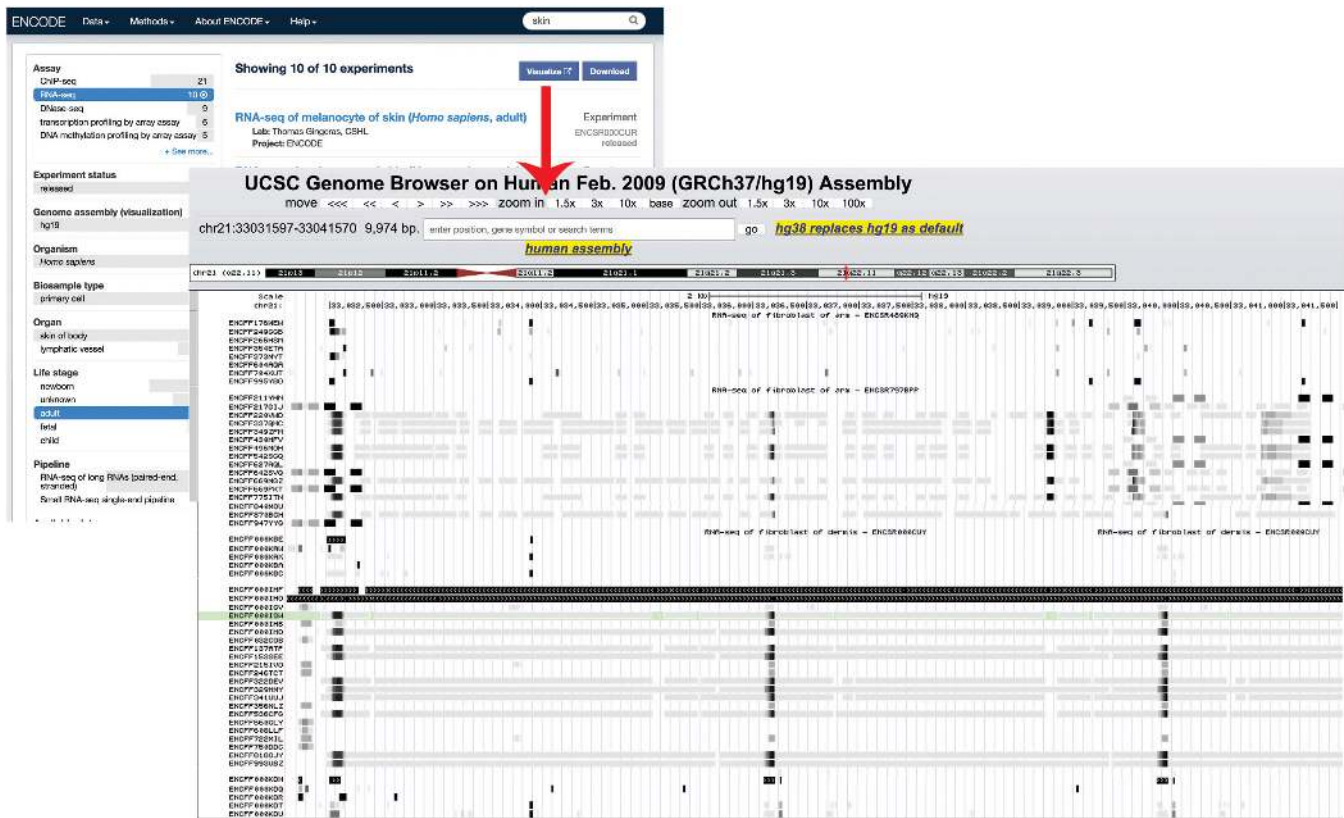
ENCODE Data▾ Methods▾ About ENCODE▾ Help▾ skin

Assay
ChIP-seq 21
RNA-seq 10
DNase-seq 9
transcription profiling by array assay 6
DNA methylation profiling by array assay 5
+ See more...

Experiment status
released

Genome assembly (visualization)
hg19

Organism
Homo sapiens

Biosample type
primary cell

Organ
skin of body
lymphatic vessel

Life stage
newborn
unknown
adult
fetal
child

Pipeline
RNA-seq of long RNAs (paired-end, stranded)
Small RNA-seq single-end pipeline

Showing 10 of 10 experiments

Visualize Download

RNA-seq of melanocyte of skin (Homo sapiens, adult)
Lab: Thomas Gingeras, CSHL
Project: ENCODE

Experiment
ENCSR000CUR
released

UCSC Genome Browser on Human Feb. 2009 (GRCh37/hg19) Assembly

move <<< << < > >> >>> zoom in 1.5x 3x 10x base zoom out 1.5x 3x 10x 100x

chr21:33031597-33041570 9,974 bp. enter position, gene symbol or search terms go hg38 replaces hg19 as default human assembly

chr21 (q22.11)

Scale 2 kb hg19
chr21: 33,032,500 33,033,000 33,033,500 33,034,000 33,034,500 33,035,000 33,035,500 33,036,000 33,036,500 33,037,000 33,037,500 33,038,000 33,038,500 33,039,000 33,039,500 33,040,000 33,040,500 33,041,000 33,041,500

RNA-seq of fibroblast of arm - ENCSR450KHQ

RNA-seq of fibroblast of arm - ENCSR797BPP

RNA-seq of fibroblast of dermis - ENCSR000CUY

RNA-seq of fibroblast of dermis - ENCSR000CUY